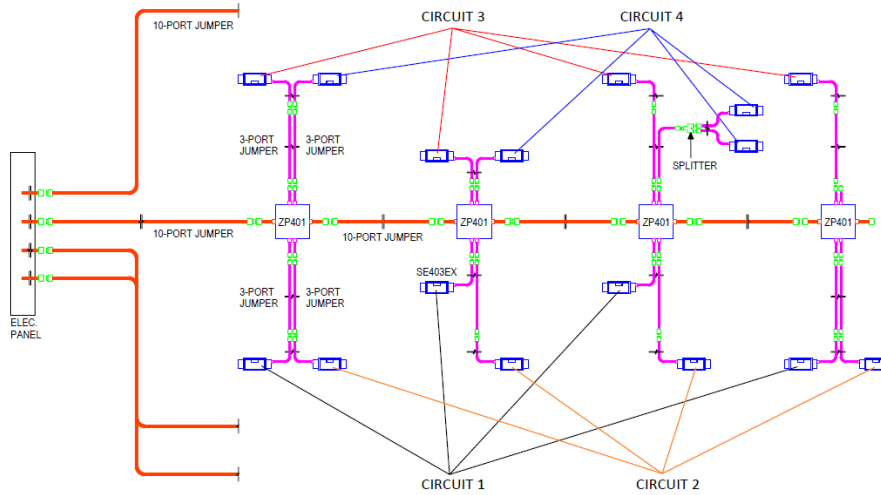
10-PORT JUMPER

CIRCUIT 3

CIRCUIT 4

3-PORT JUMPER

3-PORT JUMPER

SPLITTER

ZP401

10-PORT JUMPER

ZP401

10-PORT JUMPER

ZP401

ZP401

SE403EX

3-PORT JUMPER

3-PORT JUMPER

ELEC. PANEL

CIRCUIT 1

CIRCUIT 2